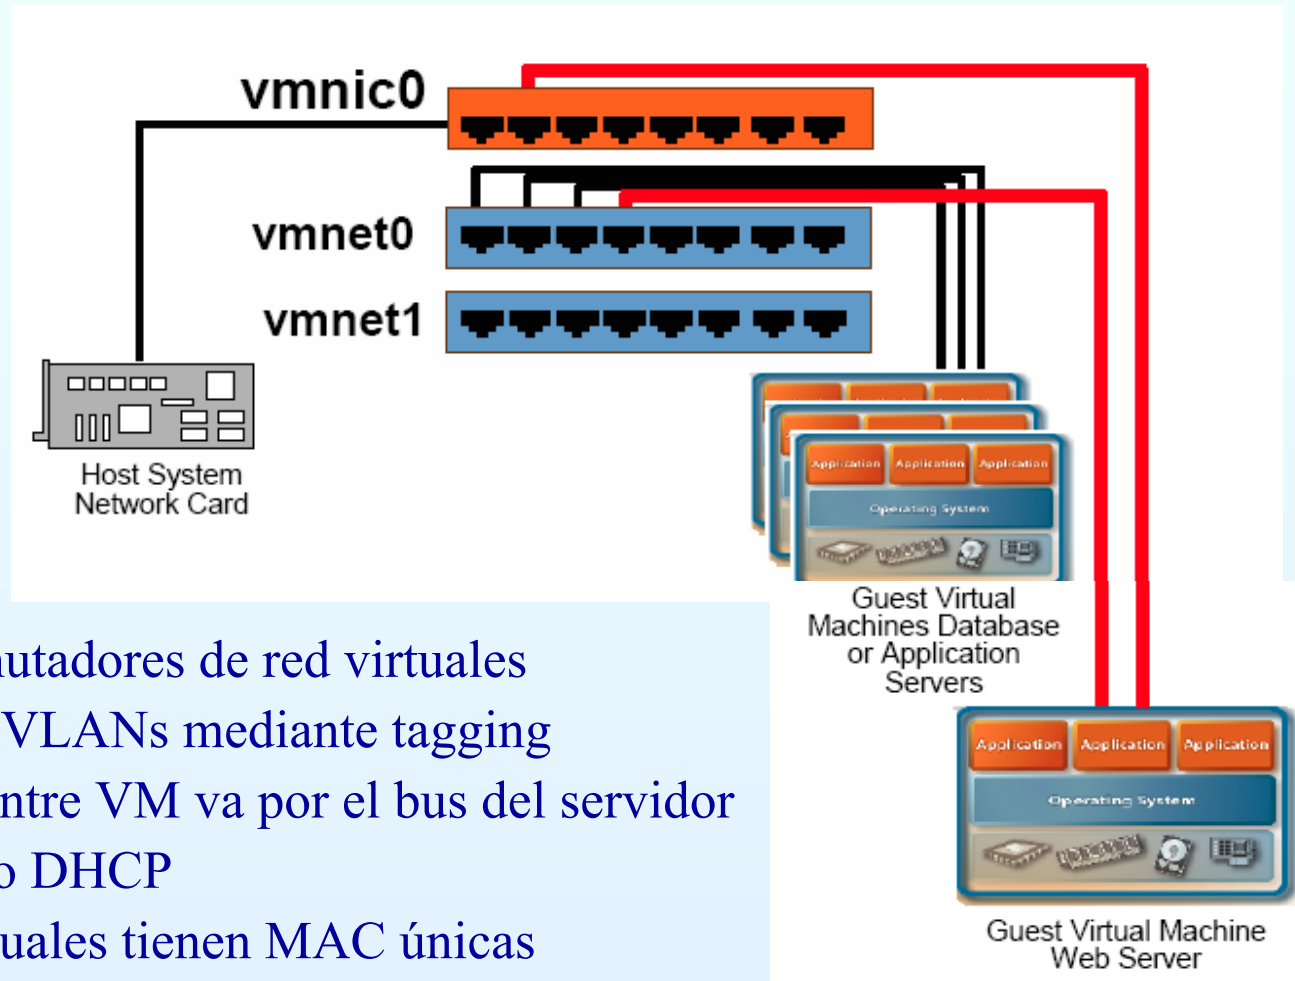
vmnic0

vmnet0

vmnet1

Host System
Network Card

Application Application Application
Operating System

Guest Virtual Machines Database or Application Servers

Application Application Application
Operating System

Guest Virtual Machine Web Server

utadores de red virtuales
VLANs mediante tagging
ntre VM va por el bus del servidor
o DHCP
uales tienen MAC únicas